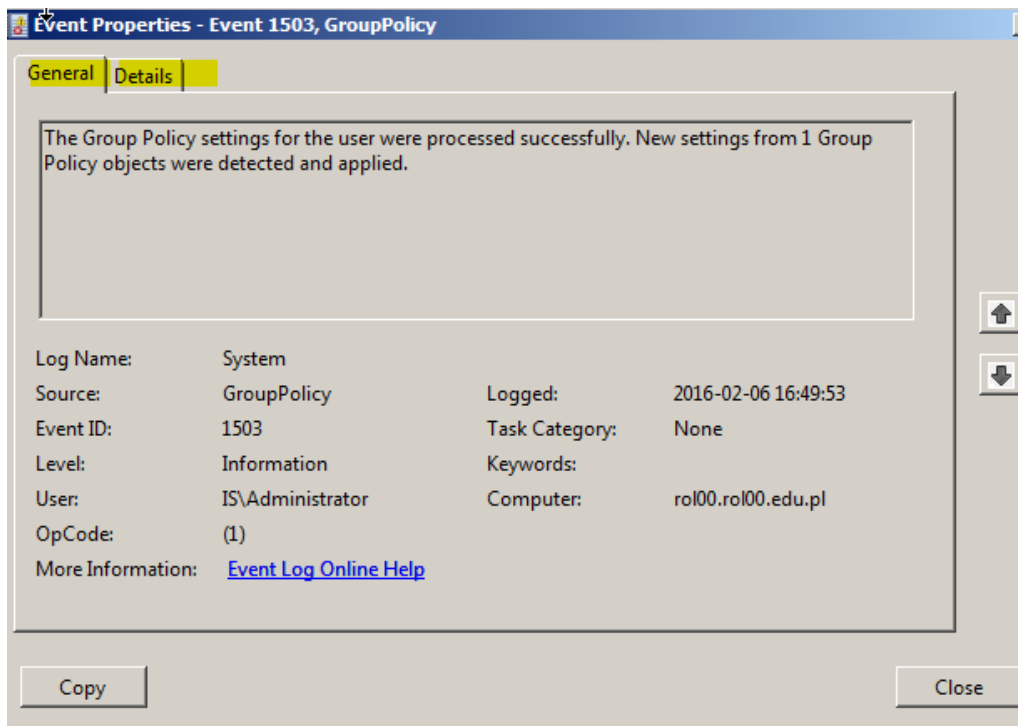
Event Properties - Event 1503, GroupPolicy

General | Details

The Group Policy settings for the user were processed successfully. New settings from 1 Group Policy objects were detected and applied.

Log Name: System
Source: GroupPolicy
Logged: 2016-02-06 16:49:53
Event ID: 1503
Task Category: None
Level: Information
Keywords:
User: IS\Administrator
Computer: rol00.rol00.edu.pl
OpCode: (1)
More Information: Event Log Online Help

Copy

Close